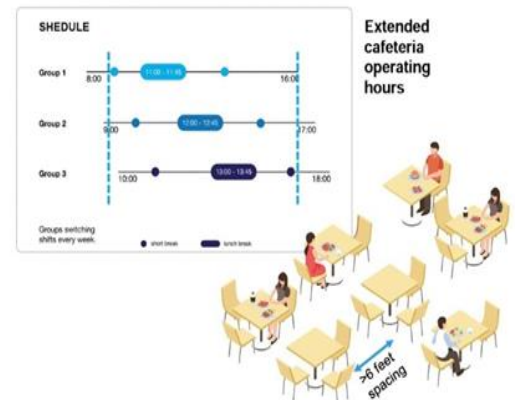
SHEDULE

Group 1 8:00 11:00 - 11:45 16:00

Group 2 9:00 12:00 - 12:45 17:00

Group 3 10:00 13:00 - 13:45 18:00

Groups switching shifts every week.

short break lunch break

Extended cafeteria operating hours

>6 feet spacing